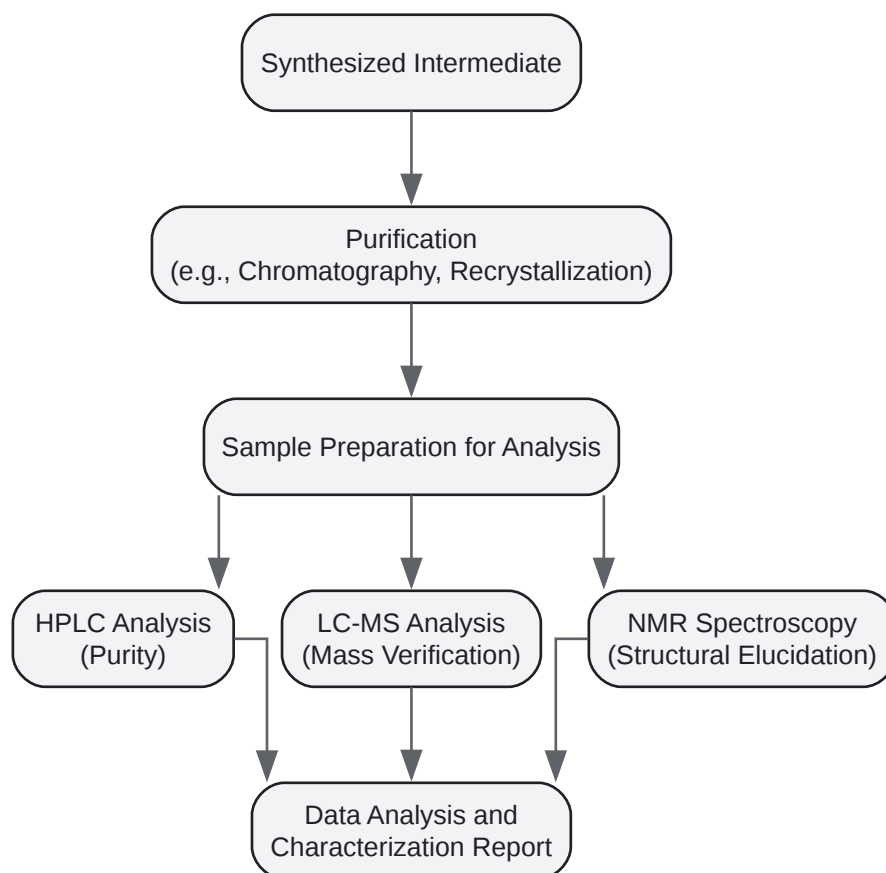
Synthesized Intermediate

Purification
(e.g., Chromatography, Recrystallization)

Sample Preparation for Analysis

HPLC Analysis
(Purity)

LC-MS Analysis
(Mass Verification)

NMR Spectroscopy
(Structural Elucidation)

Data Analysis and
Characterization Report